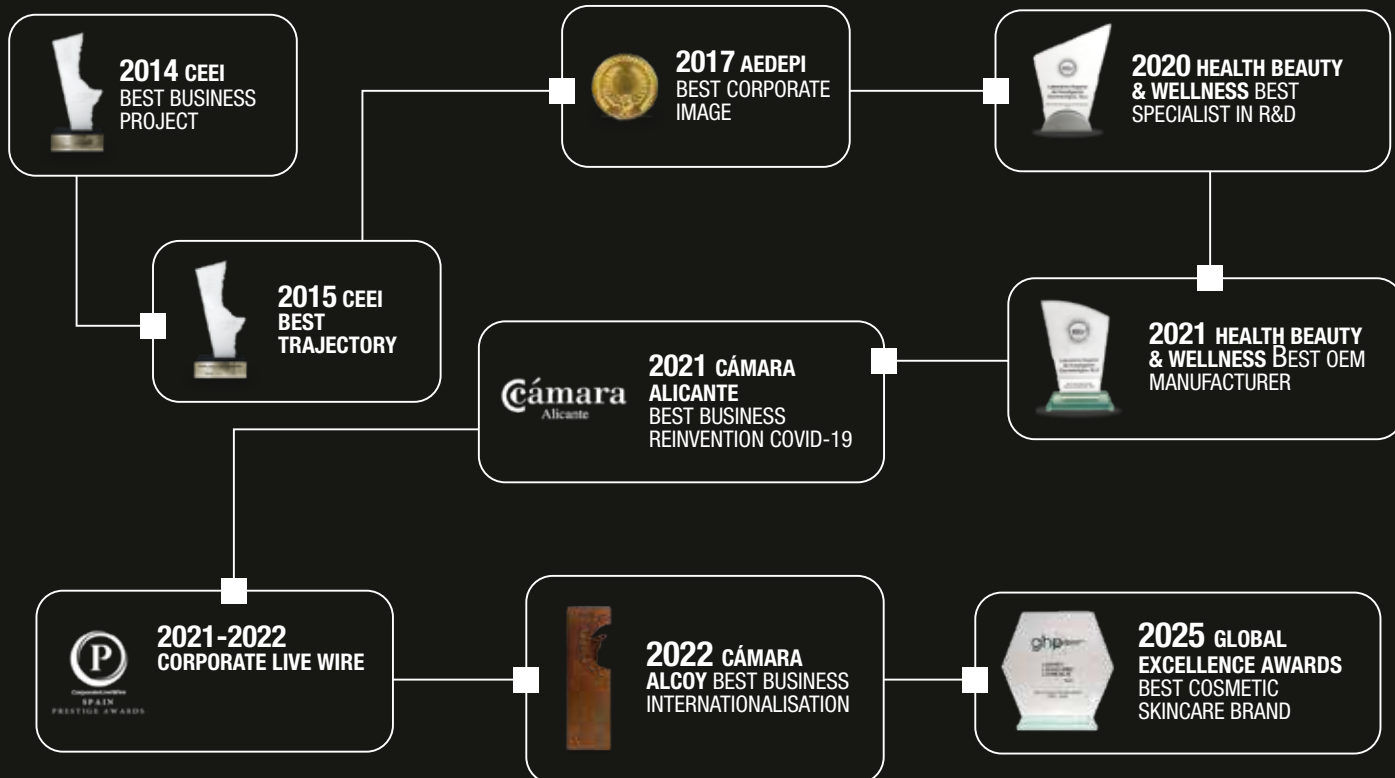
2014 CEEI
BEST BUSINESS PROJECT

2017 AEDEPI
BEST CORPORATE IMAGE

2020 HEALTH BEAUTY & WELLNESS BEST SPECIALIST IN R&D

2015 CEEI
BEST TRAJECTORY

Cámara Alicante

2021 CÁMARA ALICANTE
BEST BUSINESS REINVENTION COVID-19

2021 HEALTH BEAUTY & WELLNESS BEST OEM MANUFACTURER

P
CorporateLiveWire
SPAIN
PRESTIGE AWARDS

2021-2022
CORPORATE LIVE WIRE

2022 CÁMARA ALCOY BEST BUSINESS INTERNATIONALISATION

ghp

2025 GLOBAL EXCELLENCE AWARDS
BEST COSMETIC SKINCARE BRAND